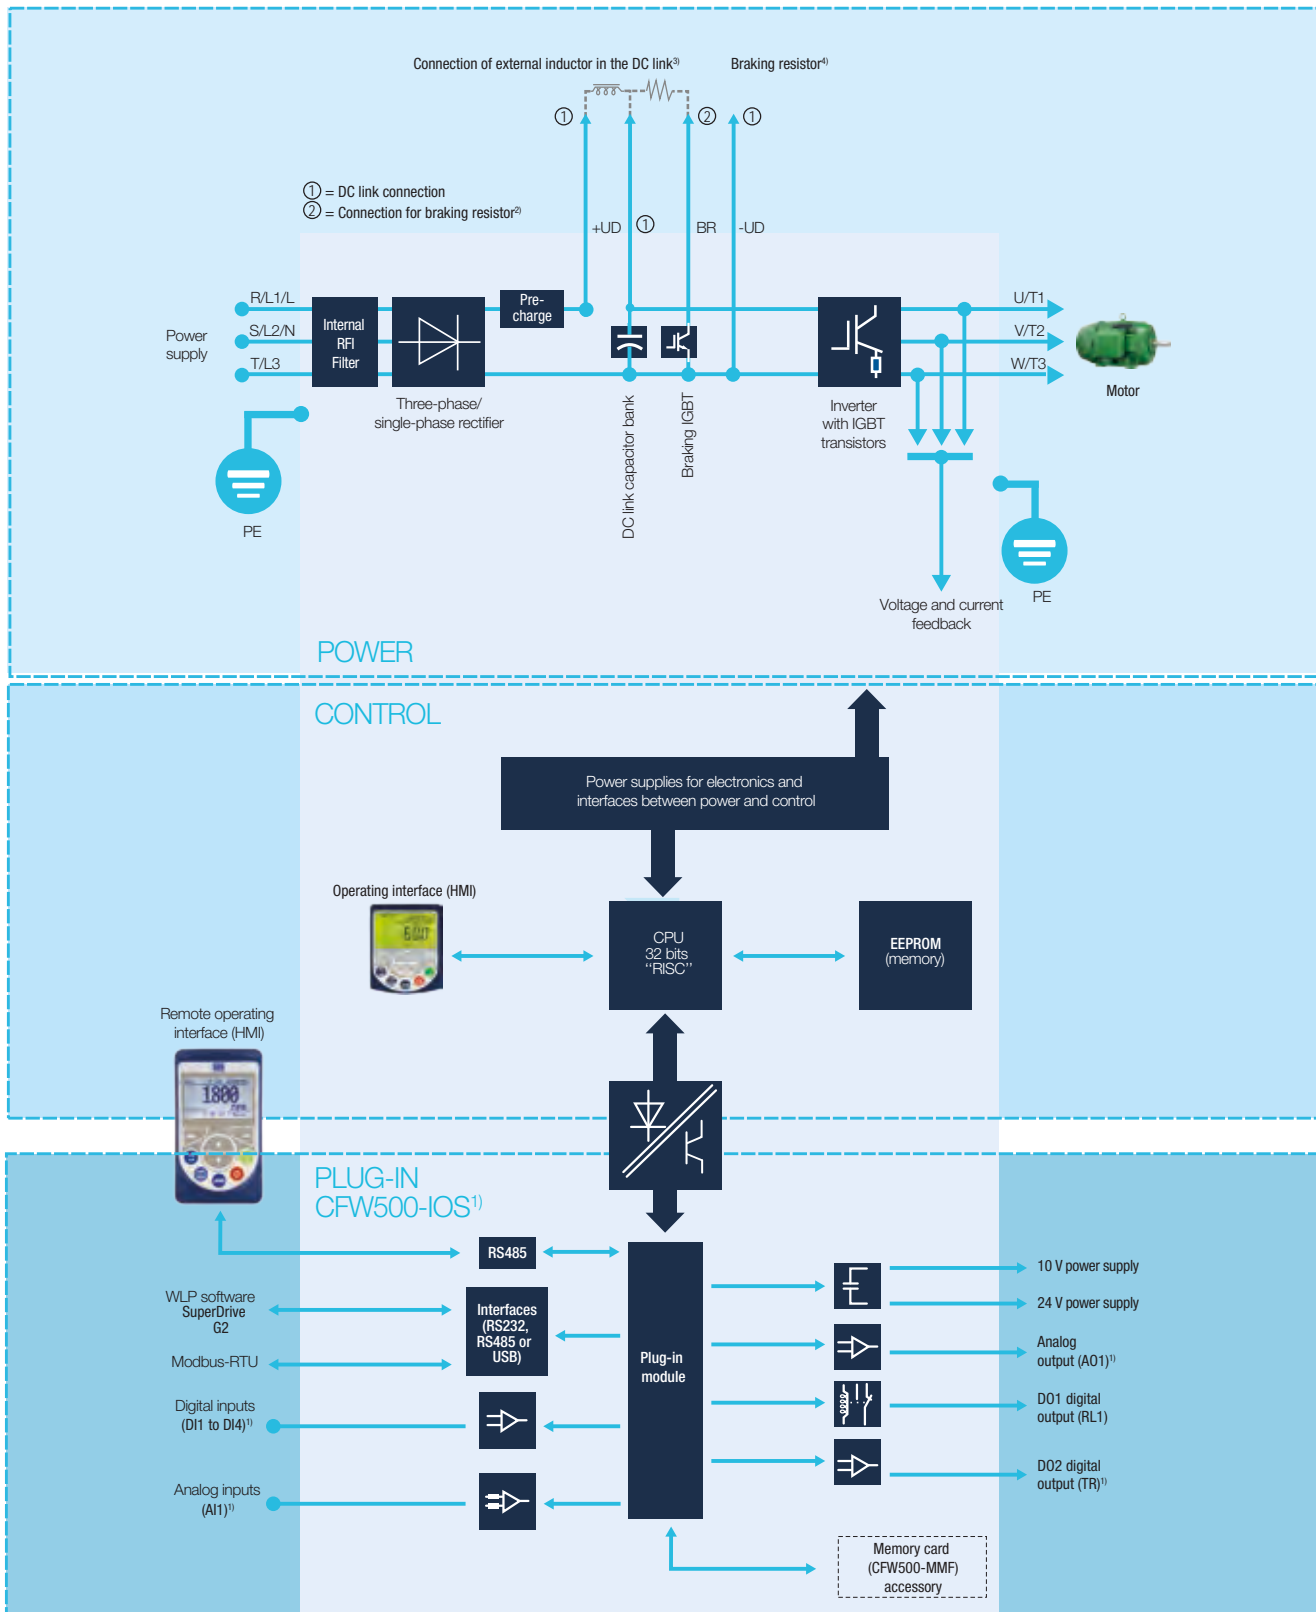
Connection of external inductor in the DC link$^{3)}$

Braking resistor$^{4)}$

① ② ①

① = DC link connection
② = Connection for braking resistor$^{2)}$

+UD ① BR -UD

R/L1/L
S/L2/N
T/L3

Power supply

Internal RFI Filter

Three-phase/ single-phase rectifier

Pre-charge

DC link capacitor bank

Braking IGBT

Inverter with IGBT transistors

U/T1
V/T2
W/T3

Motor

PE

PE

Voltage and current feedback

POWER

CONTROL

Power supplies for electronics and interfaces between power and control

Operating interface (HMI)

5.0
CPU 32 bits "RISC"

EEPROM (memory)

Remote operating interface (HMI)

1800

PLUG-IN CFW500-IOS$^{1)}$

RS485

WLP software SuperDrive G2

Modbus-RTU

Interfaces (RS232, RS485 or USB)

Plug-in module

Digital inputs (DI1 to DI4)$^{1)}$

Analog inputs (AI1)$^{1)}$

10 V power supply

24 V power supply

Analog output (AO1)$^{1)}$

DO1 digital output (RL1)

DO2 digital output (TR)$^{1)}$

Memory card (CFW500-MMF) accessory